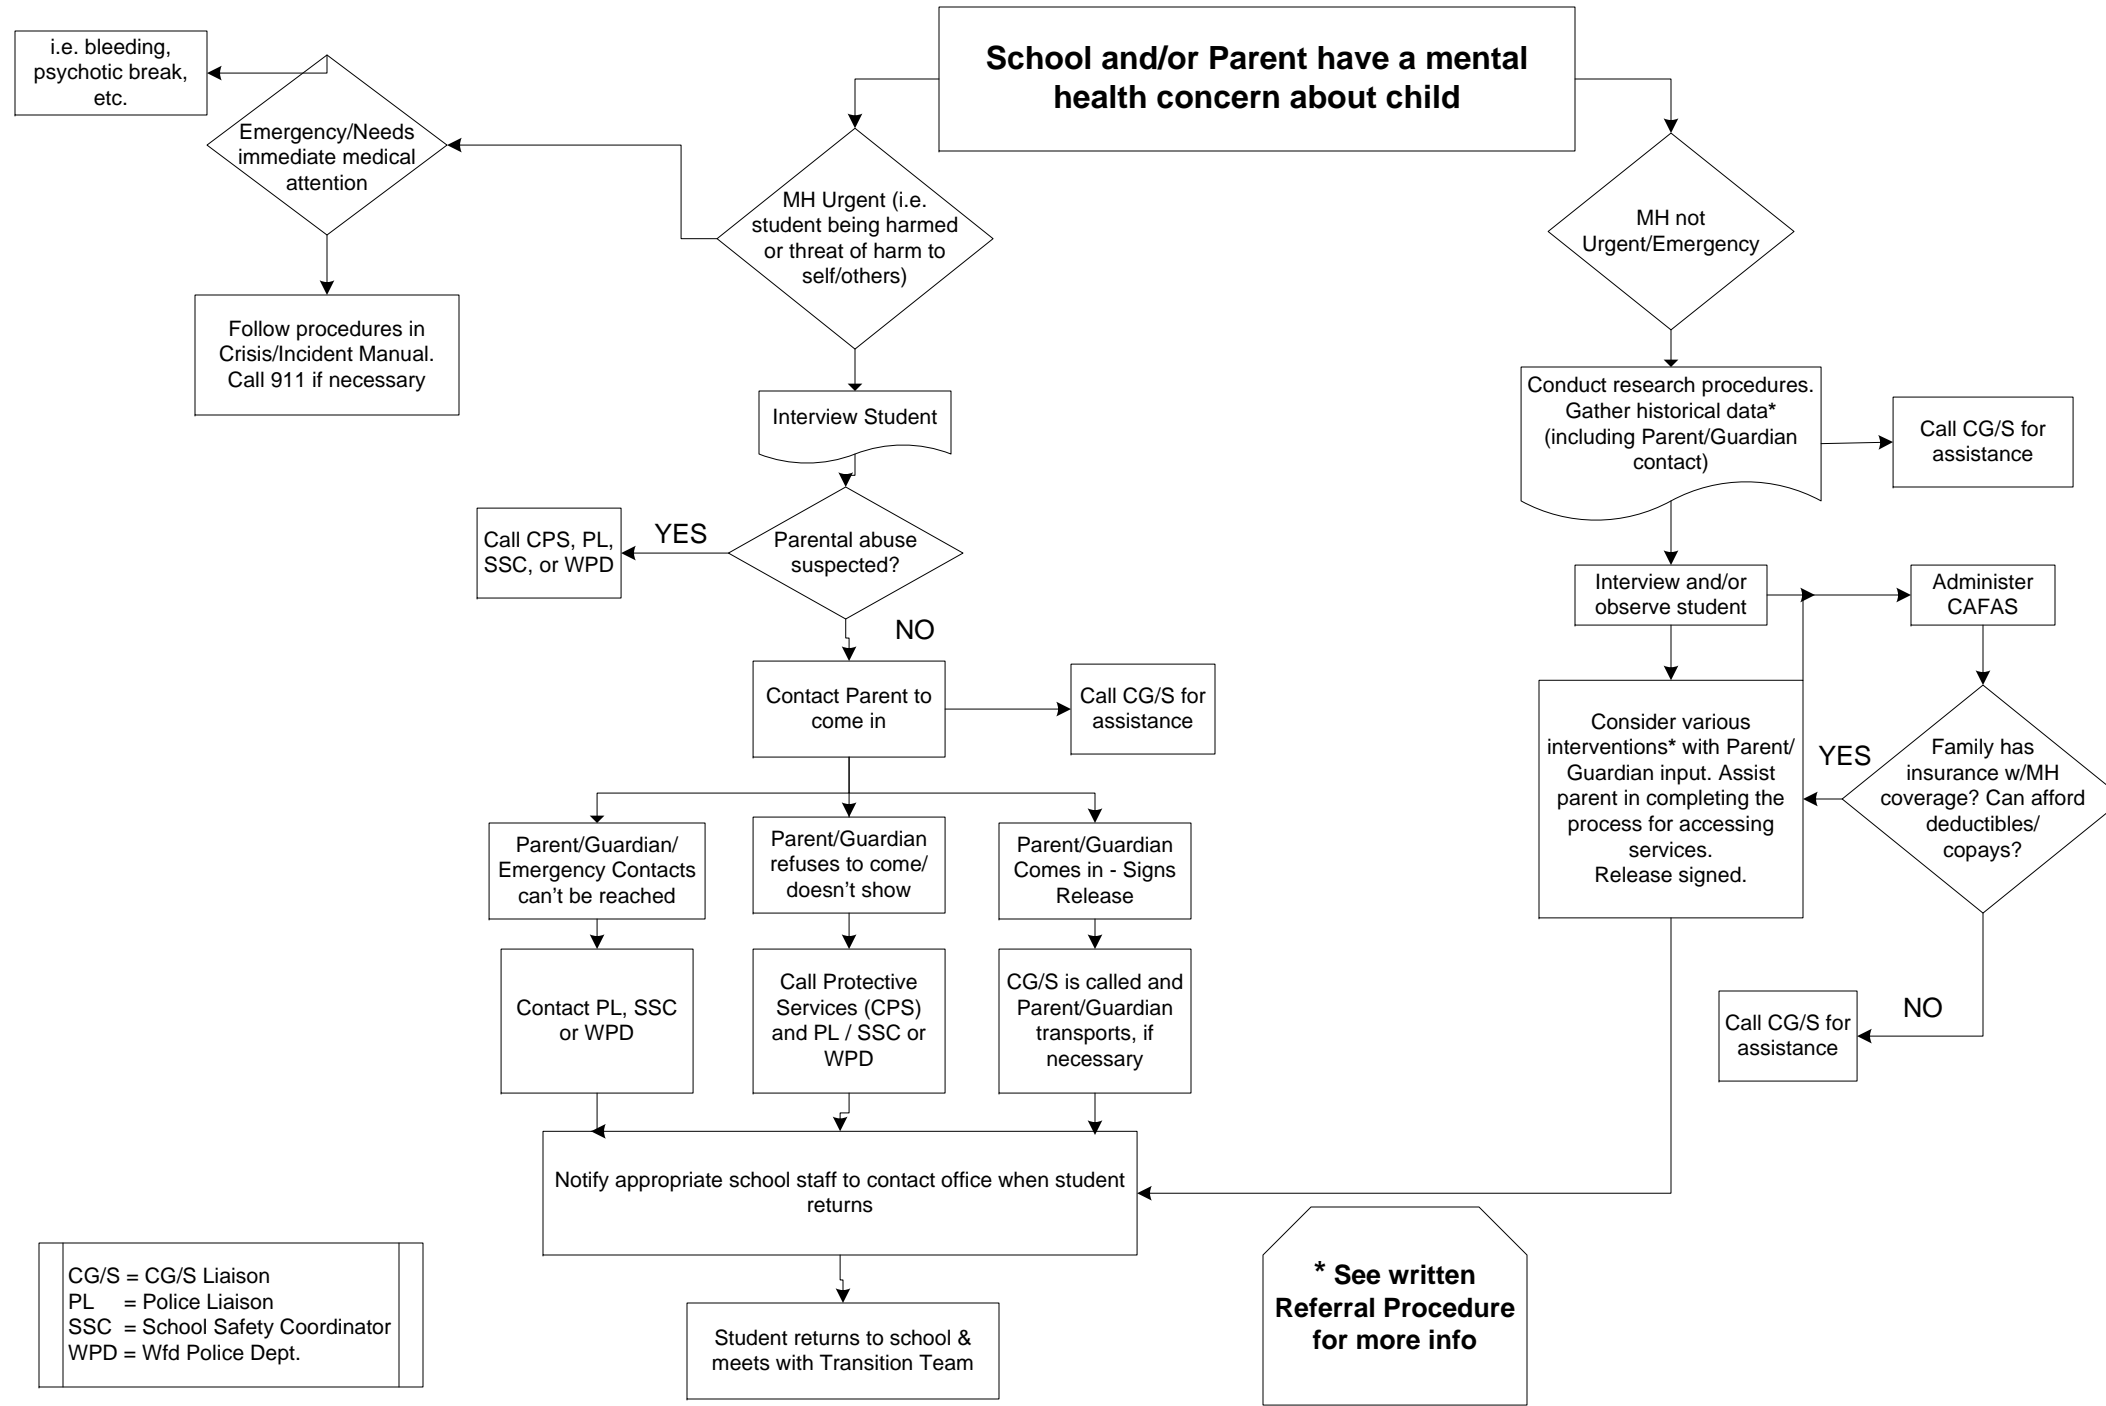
School and/or Parent have a mental health concern about child

i.e. bleeding, psychotic break, etc.

Emergency/Needs immediate medical attention

Follow procedures in Crisis/Incident Manual. Call 911 if necessary

MH Urgent (i.e. student being harmed or threat of harm to self/others)

Interview Student

Call CPS, PL, SSC, or WPD

YES

Parental abuse suspected?

NO

Contact Parent to come in

Call CG/S for assistance

Parent/Guardian/ Emergency Contacts can't be reached

Parent/Guardian refuses to come/ doesn't show

Parent/Guardian Comes in - Signs Release

Contact PL, SSC or WPD

Call Protective Services (CPS) and PL / SSC or WPD

CG/S is called and Parent/Guardian transports, if necessary

Notify appropriate school staff to contact office when student returns

Student returns to school & meets with Transition Team

MH not Urgent/Emergency

Conduct research procedures. Gather historical data* (including Parent/Guardian contact)

Call CG/S for assistance

Interview and/or observe student

Administer CAFAS

Consider various interventions* with Parent/ Guardian input. Assist parent in completing the process for accessing services. Release signed.

YES

Family has insurance w/MH coverage? Can afford deductibles/ copays?

NO

Call CG/S for assistance

* See written Referral Procedure for more info

CG/S = CG/S Liaison
PL = Police Liaison
SSC = School Safety Coordinator
WPD = Wfd Police Dept.